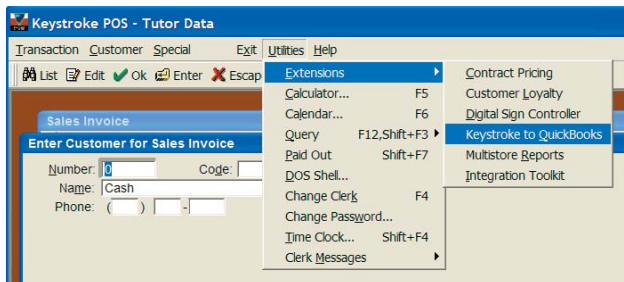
Keystroke POS - Tutor Data

Transaction Customer Special Exit Utilities Help

List Edit Ok Enter Escap

Extensions
Calculator... F5
Calendar... F6
Query F12,Shift+F3
Paid Out Shift+F7
DOS Shell...
Change Clerk F4
Change Password...
Time Clock... Shift+F4
Clerk Messages

Contract Pricing
Customer Loyalty
Digital Sign Controller
Keystroke to QuickBooks
Multistore Reports
Integration Toolkit

Sales Invoice

Enter Customer for Sales Invoice

Number: 0
Code:
Name: Cash
Phone: ( ) -